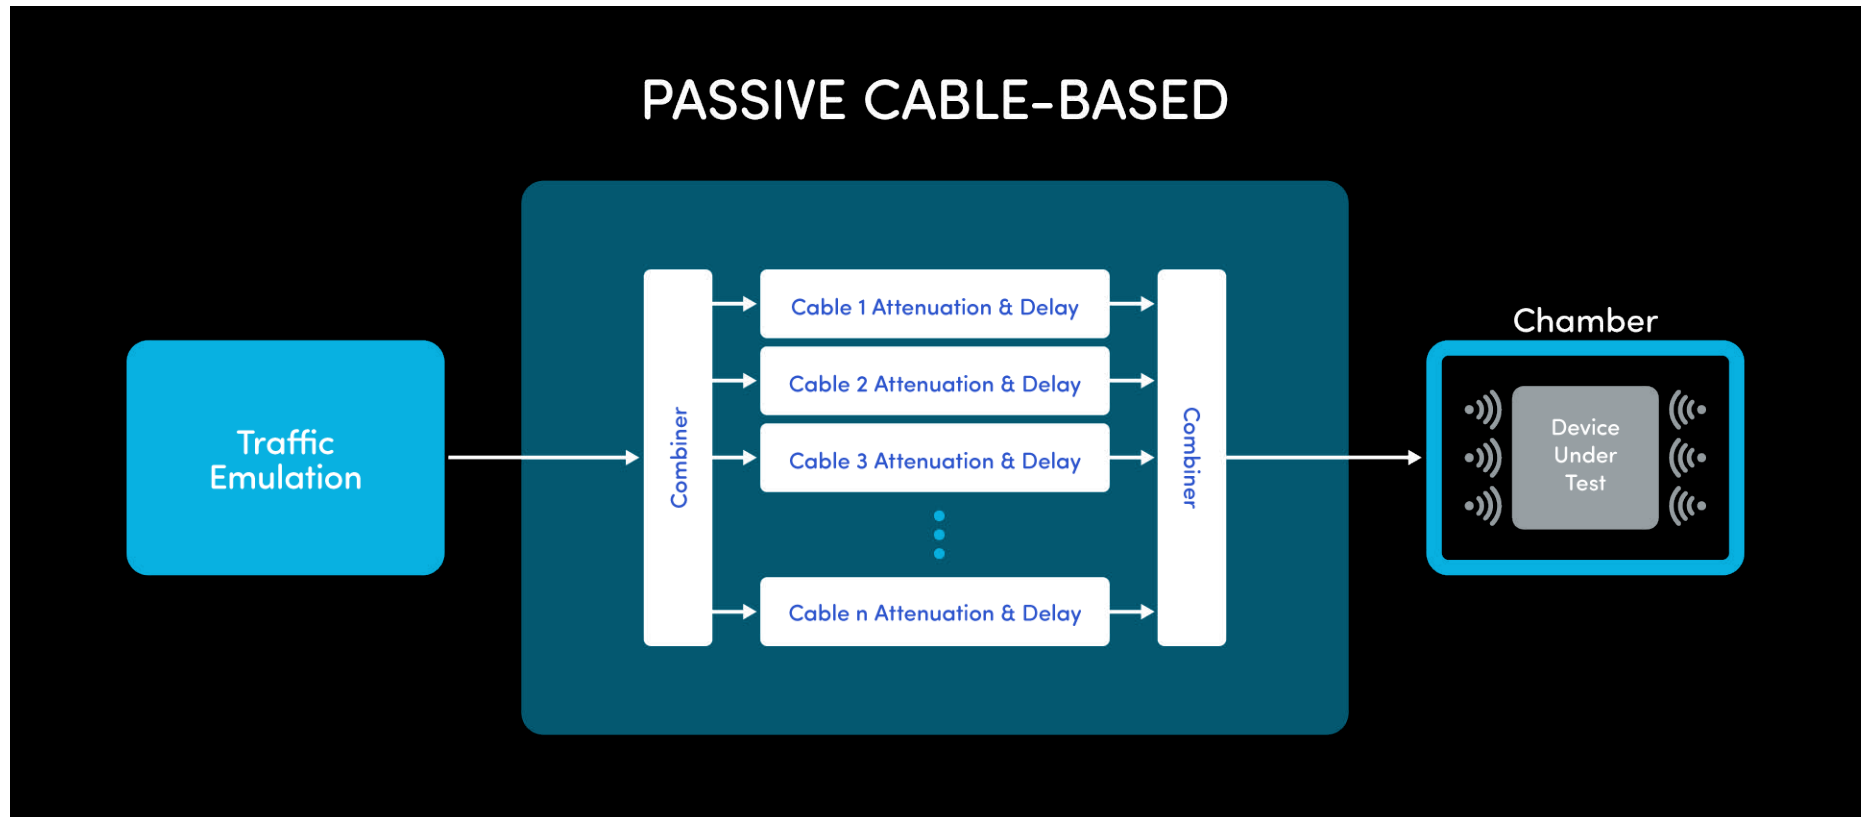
PASSIVE CABLE-BASED

Traffic Emulation

Combiner

Cable 1 Attenuation & Delay

Cable 2 Attenuation & Delay

Cable 3 Attenuation & Delay

Cable n Attenuation & Delay

Combiner

Chamber

Device Under Test